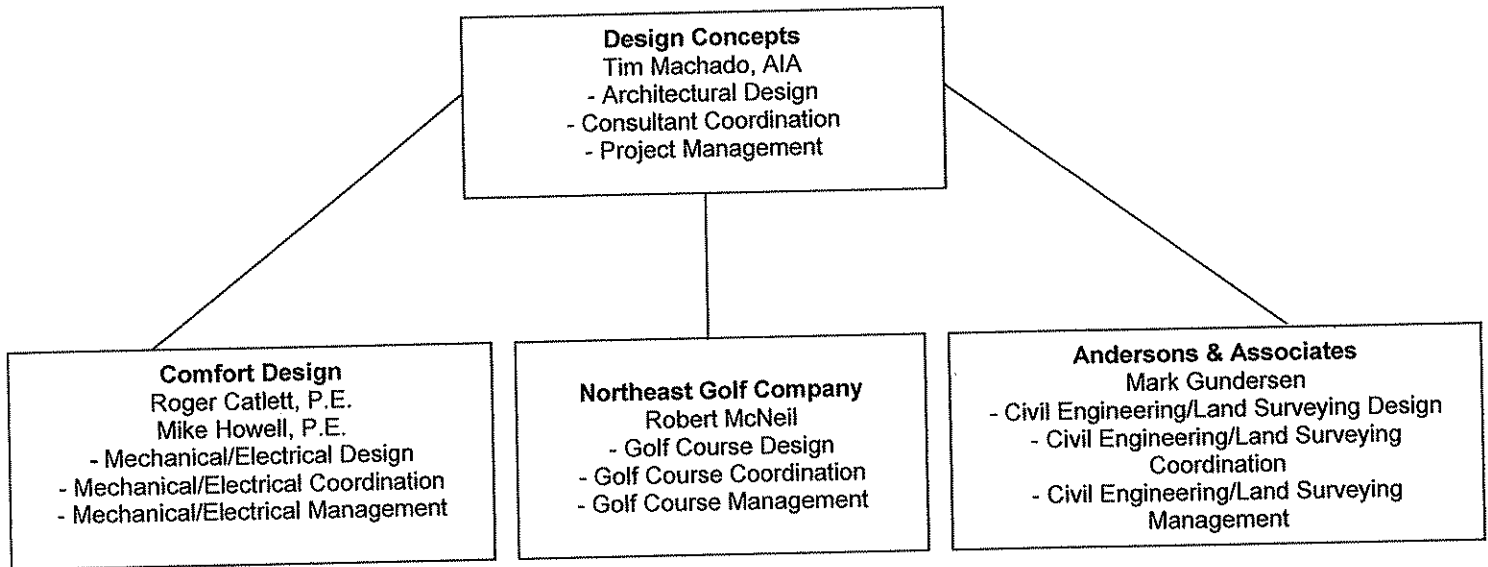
**Design Concepts**
Tim Machado, AIA
- Architectural Design
- Consultant Coordination
- Project Management

**Comfort Design**
Roger Catlett, P.E.
Mike Howell, P.E.
- Mechanical/Electrical Design
- Mechanical/Electrical Coordination
- Mechanical/Electrical Management

**Northeast Golf Company**
Robert McNeil
- Golf Course Design
- Golf Course Coordination
- Golf Course Management

**Andersons & Associates**
Mark Gundersen
- Civil Engineering/Land Surveying Design
- Civil Engineering/Land Surveying Coordination
- Civil Engineering/Land Surveying Management